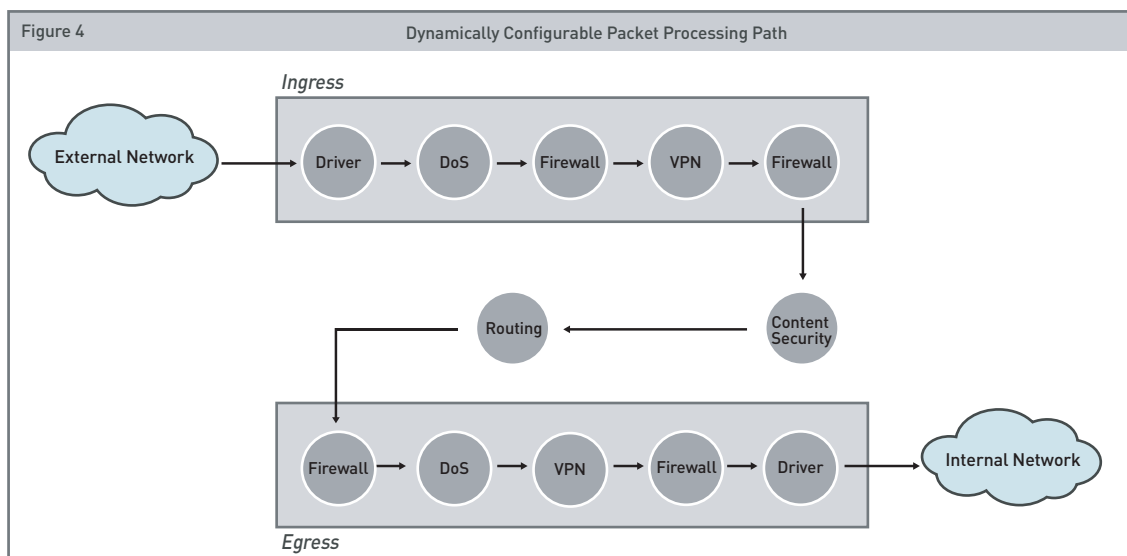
Figure 4

Dynamically Configurable Packet Processing Path

Ingress

External Network

Driver

DoS

Firewall

VPN

Firewall

Content Security

Routing

Firewall

DoS

VPN

Firewall

Driver

Internal Network

Egress